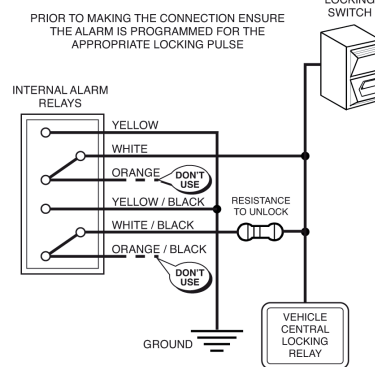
PRIOR TO MAKING THE CONNECTION ENSURE THE ALARM IS PROGRAMMED FOR THE APPROPRIATE LOCKING PULSE

LOCKING SWITCH

INTERNAL ALARM RELAYS

YELLOW

WHITE

ORANGE

DON'T USE

YELLOW / BLACK

RESISTANCE TO UNLOCK

WHITE / BLACK

ORANGE / BLACK

DON'T USE

GROUND

VEHICLE CENTRAL LOCKING RELAY